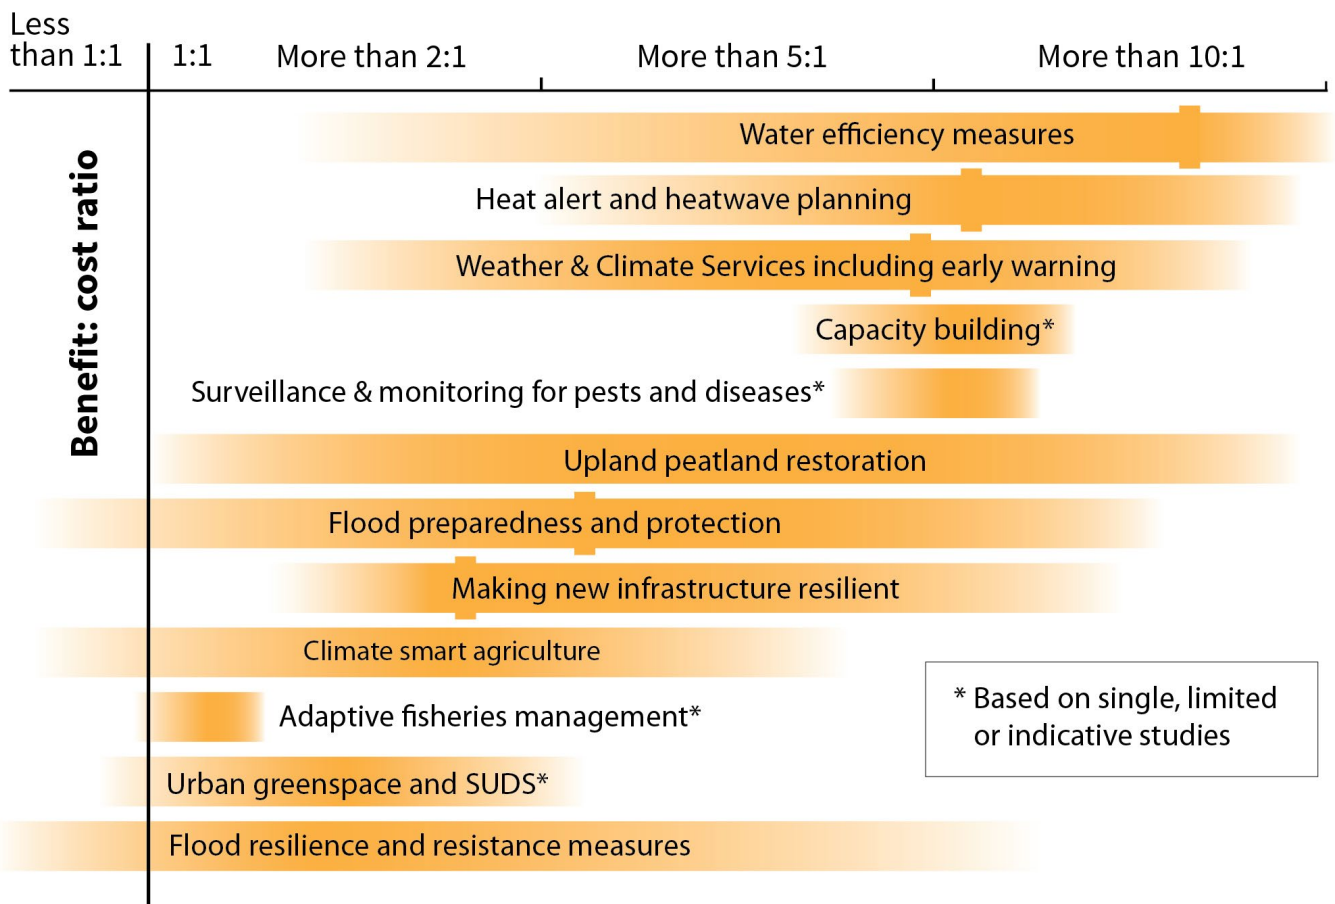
Less than 1:1

1:1

More than 2:1

More than 5:1

More than 10:1

Benefit: cost ratio

Water efficiency measures

Heat alert and heatwave planning

Weather & Climate Services including early warning

Capacity building*

Surveillance & monitoring for pests and diseases*

Upland peatland restoration

Flood preparedness and protection

Making new infrastructure resilient

Climate smart agriculture

Adaptive fisheries management*

Urban greenspace and SUDS*

Flood resilience and resistance measures

* Based on single, limited or indicative studies